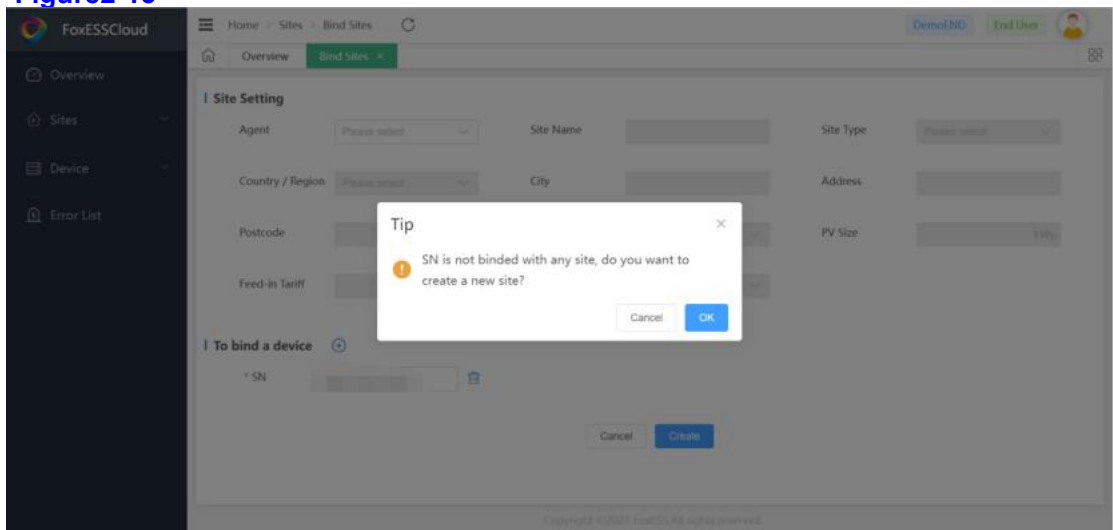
Figure2-10

FoxESSCloud

Home > Sites > Bind Sites

DemoEND End User

Overview Bind Sites ×

Overview

Sites

Device

Error List

Site Setting

Agent Please select

Site Name

Site Type Please select

Country / Region Please select

City

Address

Postcode

PV Size kWp

Feed-in Tariff

Tip

SN is not binded with any site, do you want to create a new site?

Cancel OK

To bind a device

* SN

Cancel Create

Copyright ©2021 FoxESS All rights reserved